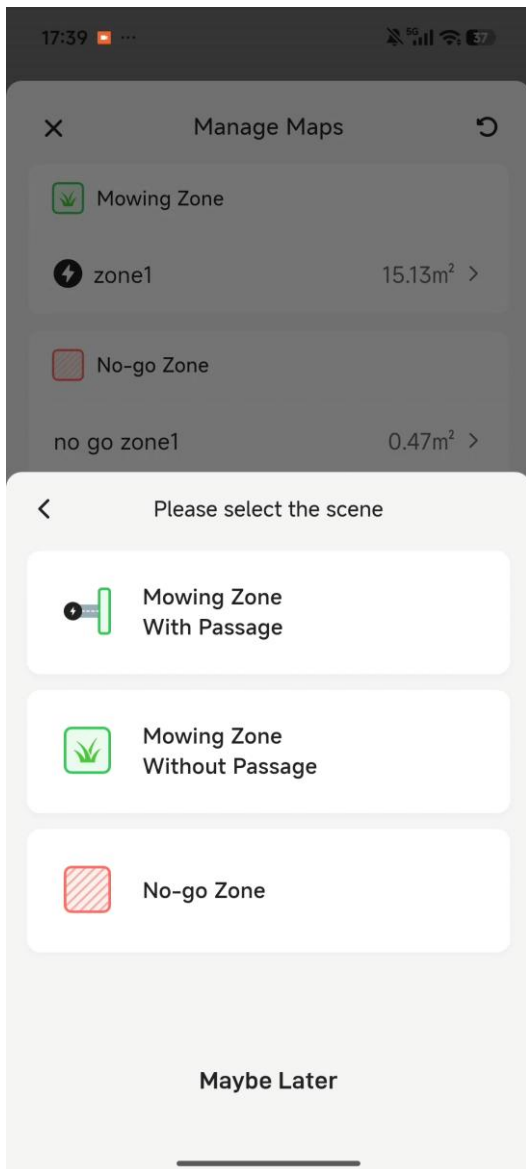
17:39 ···

37

Manage Maps

Mowing Zone

zone1

15.13m$^2$ >

No-go Zone

no go zone1

0.47m$^2$ >

Please select the scene

Mowing Zone
With Passage

Mowing Zone
Without Passage

No-go Zone

Maybe Later